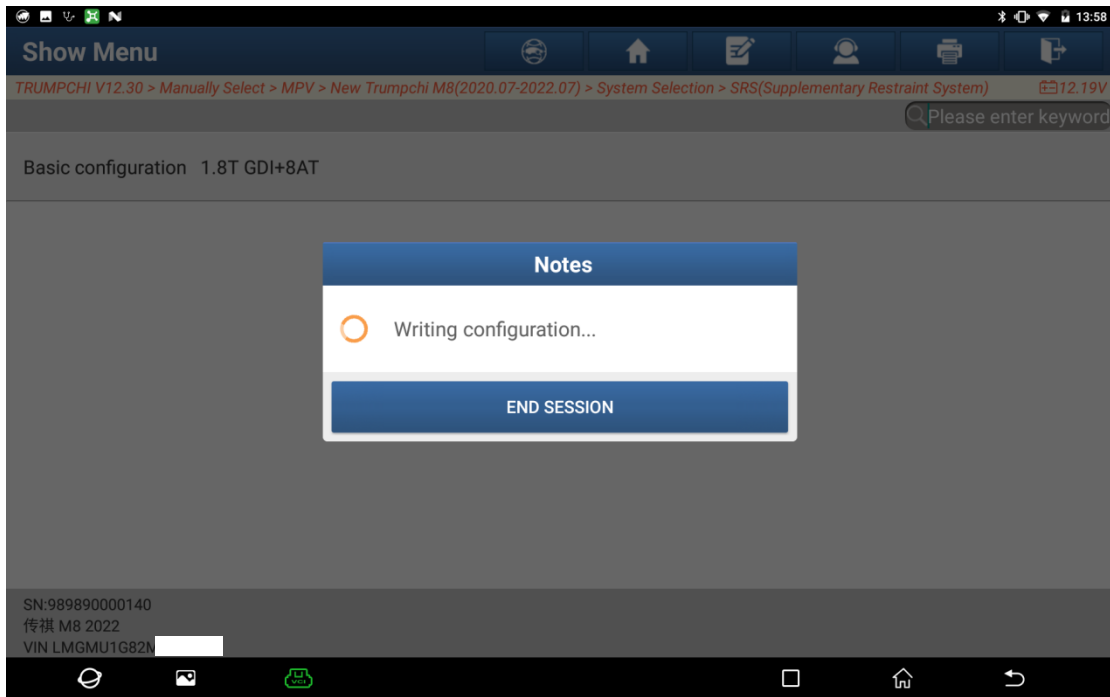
13:58

Show Menu

TRUMPCHI V12.30 > Manually Select > MPV > New Trumpchi M8(2020.07-2022.07) > System Selection > SRS(Supplementary Restraint System)

12.19V

Please enter keyword

Basic configuration 1.8T GDI+8AT

Notes

Writing configuration...

END SESSION

SN:989890000140
传祺 M8 2022
VIN LMGMU1G82N

VCI